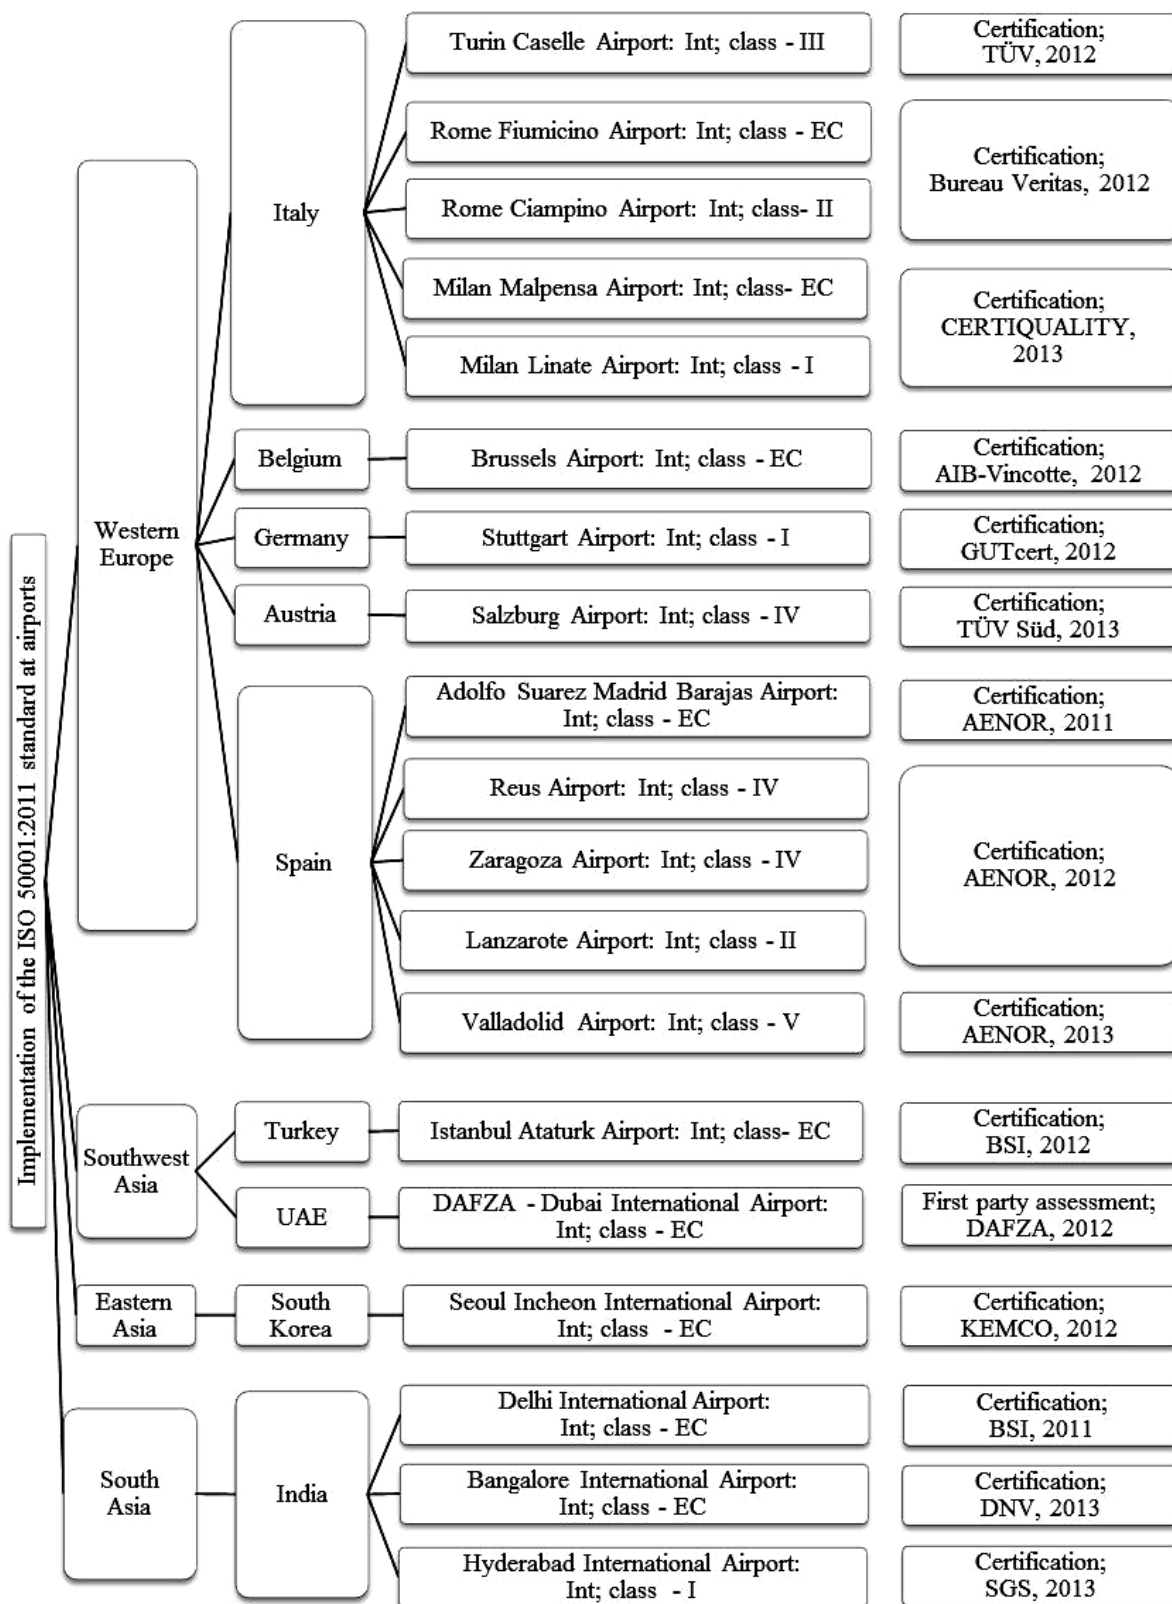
Implementation of the ISO 50001:2011 standard at airports

Western Europe

Italy

Turin Caselle Airport: Int; class - III

Certification; TÜV, 2012

Rome Fiumicino Airport: Int; class - EC

Rome Ciampino Airport: Int; class- II

Certification; Bureau Veritas, 2012

Milan Malpensa Airport: Int; class- EC

Milan Linate Airport: Int; class - I

Certification; CERTIQUALITY, 2013

Belgium

Brussels Airport: Int; class - EC

Certification; AIB-Vincotte, 2012

Germany

Stuttgart Airport: Int; class - I

Certification; GUTcert, 2012

Austria

Salzburg Airport: Int; class - IV

Certification; TÜV Süd, 2013

Spain

Adolfo Suarez Madrid Barajas Airport: Int; class - EC

Certification; AENOR, 2011

Reus Airport: Int; class - IV

Zaragoza Airport: Int; class - IV

Lanzarote Airport: Int; class - II

Certification; AENOR, 2012

Valladolid Airport: Int; class - V

Certification; AENOR, 2013

Southwest Asia

Turkey

Istanbul Ataturk Airport: Int; class- EC

Certification; BSI, 2012

UAE

DAFZA - Dubai International Airport: Int; class - EC

First party assessment; DAFZA, 2012

Eastern Asia

South Korea

Seoul Incheon International Airport: Int; class - EC

Certification; KEMCO, 2012

South Asia

India

Delhi International Airport: Int; class - EC

Certification; BSI, 2011

Bangalore International Airport: Int; class - EC

Certification; DNV, 2013

Hyderabad International Airport: Int; class - I

Certification; SGS, 2013